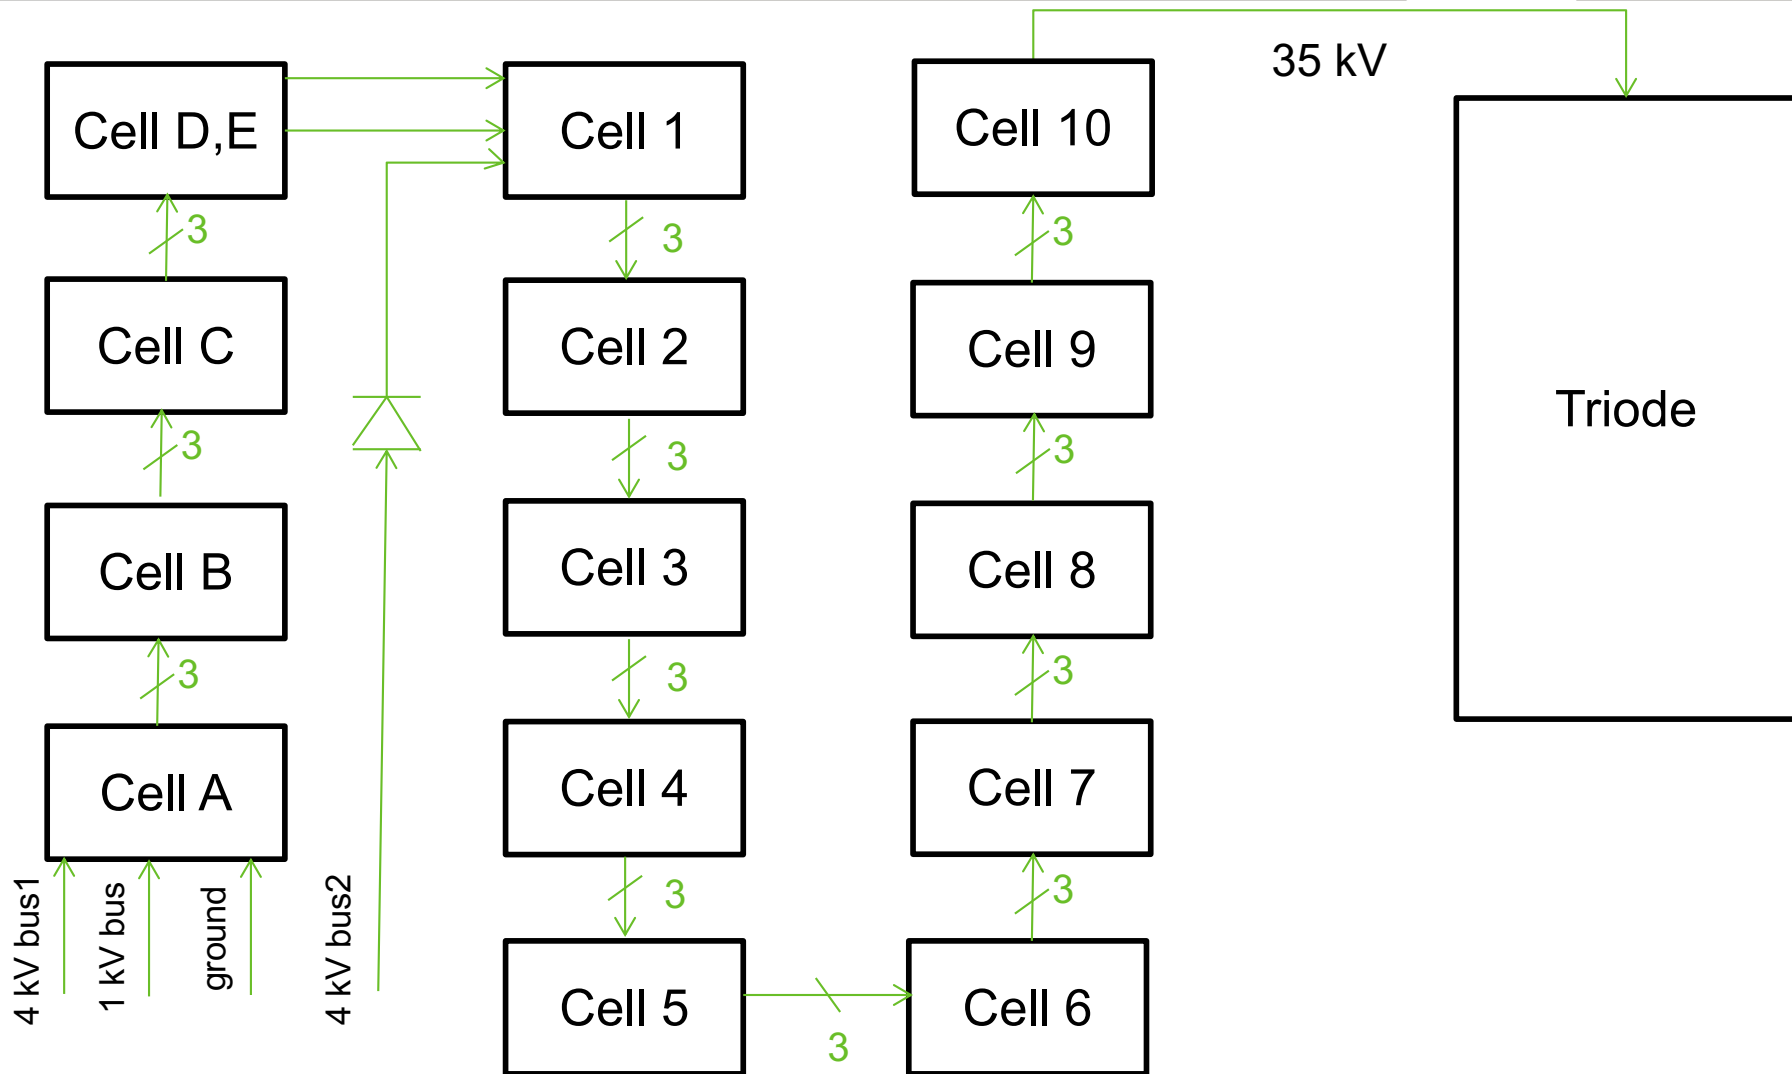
Cell D,E

3

Cell C

3

Cell B

3

Cell A

4 kV bus1

1 kV bus

ground

4 kV bus2

Cell 1

3

Cell 2

3

Cell 3

3

Cell 4

3

Cell 5

3

Cell 6

3

Cell 7

3

Cell 8

3

Cell 9

3

Cell 10

35 kV

Triode